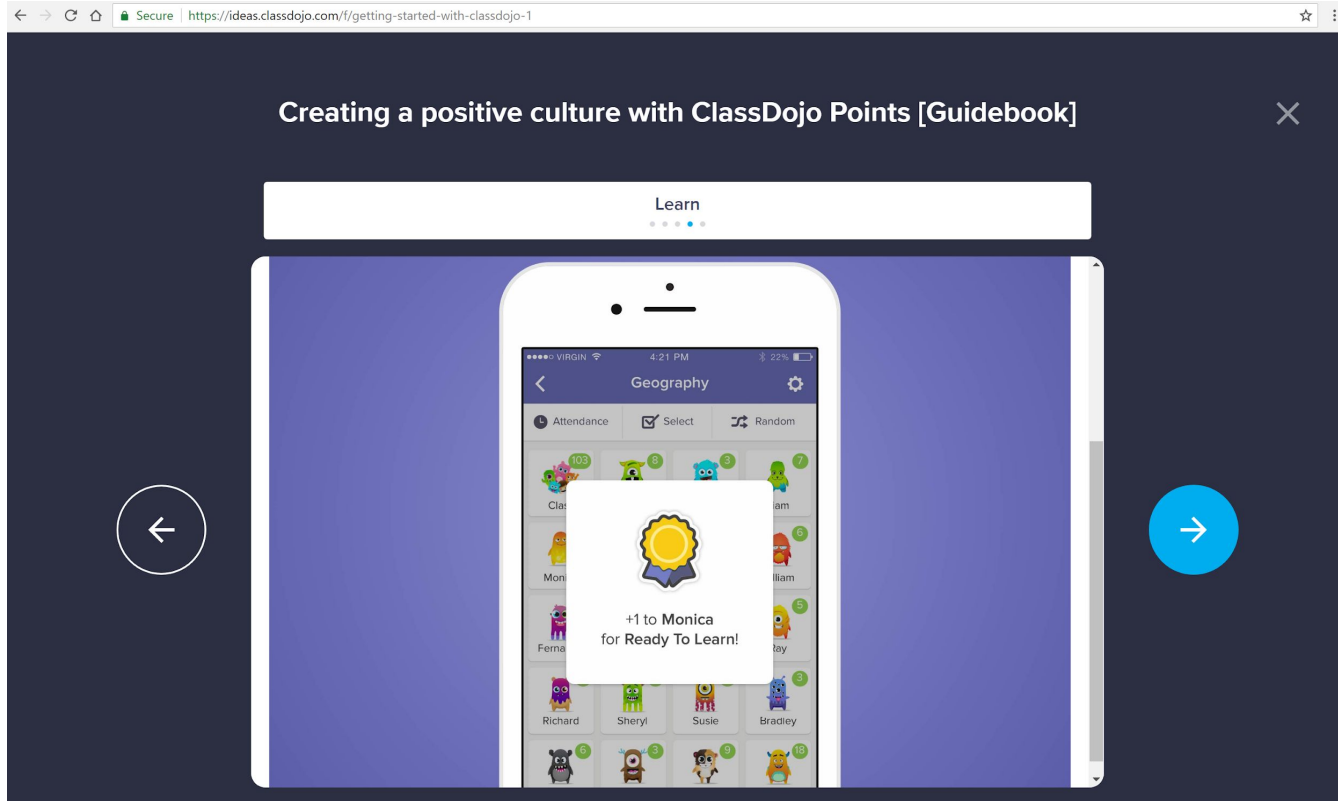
Secure https://ideas.classdojo.com/f/getting-started-with-classdojo-1

Creating a positive culture with ClassDojo Points [Guidebook]

Learn

VIRGIN 4:21 PM 22%

Geography

Attendance Select Random

103 Clas
8
3
7 iam
Moni
6 lliam
Ferna
5 Ray

+1 to Monica for Ready To Learn!

Richard
Sheryl
Susie
3 Bradley
6
3
9
18